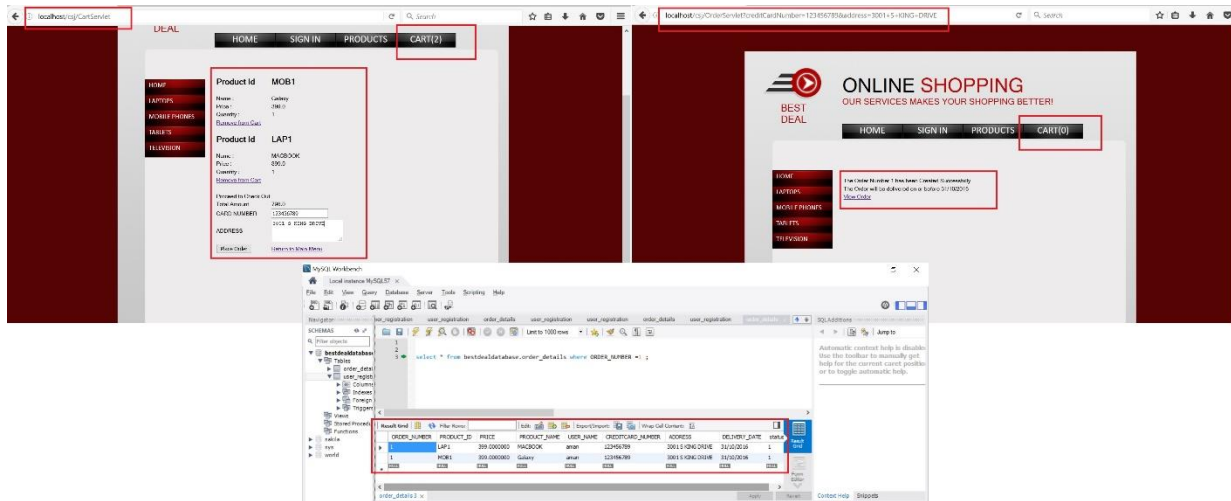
localhost/csj/CartServlet

Search

DEAL

HOME SIGN IN PRODUCTS CART(2)

HOME
LAPTOPS
MOBILE PHONES
TABLETS
TELEVISION

Product Id MOB1

Name : Galaxy
Price : 299.0
Quantity : 1
Remove from Cart

Product Id LAP1

Name : MACBOOK
Price : 599.0
Quantity : 1
Remove from Cart

Proceed to Check Out
Total Amount 898.0
CARD NUMBER 123456789
ADDRESS 3001 S KING DRIVE

Place Order Return to Main Menu

localhost/csj/OrderServlet?creditCardNumber=123456789&address=3001+S+KING+DRIVE

Search

BEST DEAL

ONLINE SHOPPING
OUR SERVICES MAKES YOUR SHOPPING BETTER!

HOME SIGN IN PRODUCTS CART(0)

HOME
LAPTOPS
MOBILE PHONES
TABLETS
TELEVISION

The Order Number 1 has been Created Successfully
The Order will be delivered on or before 31/10/2016
View Order

MySQL Workbench

Local instance MySQL57

File Edit View Query Database Server Tools Scripting Help

Navigator user_registration user_registration user_registration order_details user_registration order_details

SCHEMAS

Filter objects

bestdealdatabase
Tables
order_details
user_registration
Columns
Indexes
Foreign Keys
Triggers
Views
Stored Procedures
Functions
sakila
sys
world

Limit to 1000 rows

1
2
3 select * from bestdealdatabase.order_details where ORDER_NUMBER =1 ;

SQLAdditions
Jump to
Automatic context help is disabled. Use the toolbar to manually get help for the current caret position or to toggle automatic help.

Result Grid Filter Rows: Edit: Export/Import: Wrap Cell Content:

| ORDER_NUMBER | PRODUCT_ID | PRICE | PRODUCT_NAME | USER_NAME | CREDITCARD_NUMBER | ADDRESS | DELIVERY_DATE | status |
|---|---|---|---|---|---|---|---|---|
| 1 | LAP1 | 599.000000 | MACBOOK | aman | 123456789 | 3001 S KING DRIVE | 31/10/2016 | 1 |
| 1 | MOB1 | 299.000000 | Galaxy | aman | 123456789 | 3001 S KING DRIVE | 31/10/2016 | 1 |
| NULL | NULL | NULL | NULL | NULL | NULL | NULL | NULL | NULL |

Result Grid
Form Editor

order_details 3

Apply Revert

Context Help Snippets